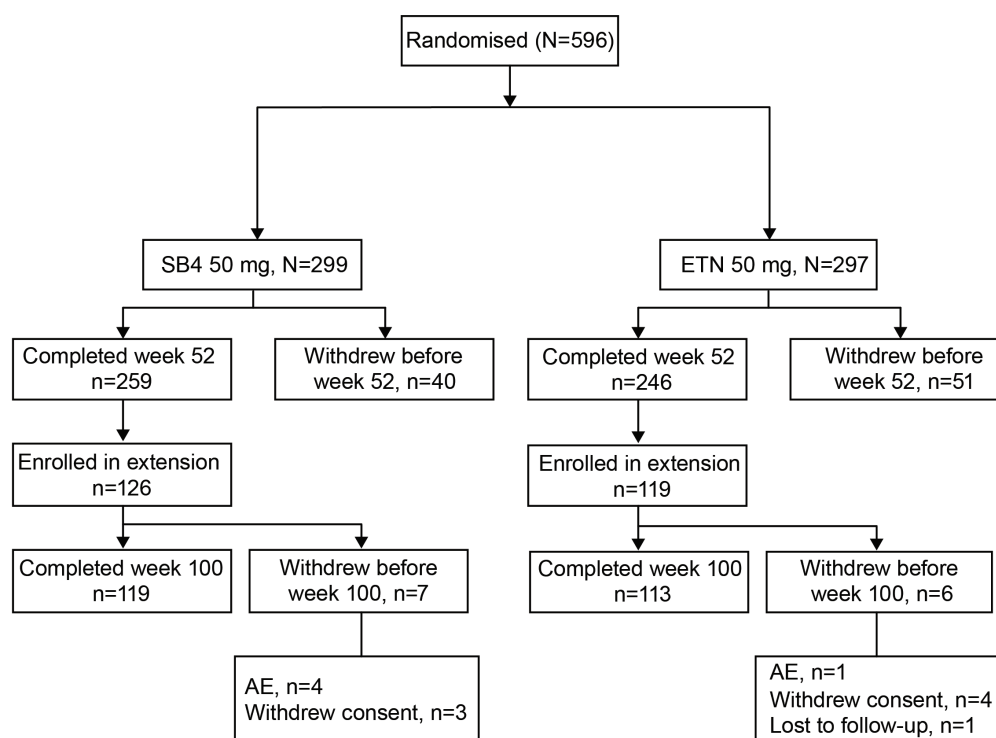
Randomised (N=596)

SB4 50 mg, N=299

ETN 50 mg, N=297

Completed week 52
n=259

Withdrew before week 52, n=40

Enrolled in extension
n=126

Completed week 100
n=119

Withdrew before week 100, n=7

AE, n=4
Withdrew consent, n=3

Completed week 52
n=246

Withdrew before week 52, n=51

Enrolled in extension
n=119

Completed week 100
n=113

Withdrew before week 100, n=6

AE, n=1
Withdrew consent, n=4
Lost to follow-up, n=1